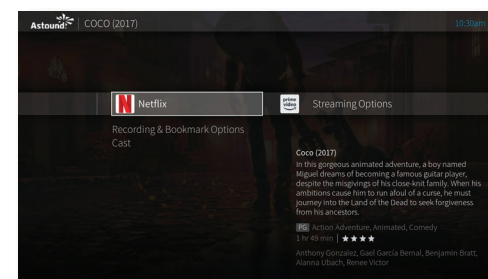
Astound | COCO (2017)

10:30am

N Netflix

prime video

Streaming Options

Recording & Bookmark Options

Cast

Coco (2017)

In this gorgeous animated adventure, a boy named Miguel dreams of becoming a famous guitar player, despite the misgivings of his close-knit family. When his ambitions cause him to run afoul of a curse, he must journey into the Land of the Dead to seek forgiveness from his ancestors.

PG Action Adventure, Animated, Comedy

1 hr 49 min | ★★★★

Anthony Gonzalez, Gael García Bernal, Benjamin Bratt, Alanna Ubach, Renee Victor